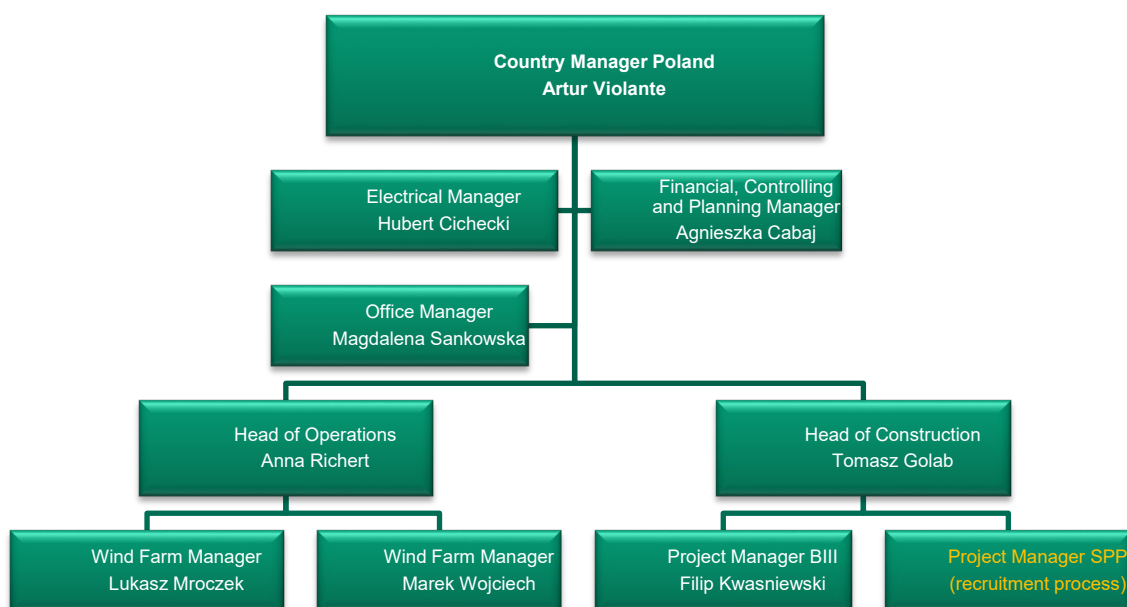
Country Manager Poland
Artur Violante

Electrical Manager
Hubert Cichecki

Financial, Controlling and Planning Manager
Agnieszka Cabaj

Office Manager
Magdalena Sankowska

Head of Operations
Anna Richert

Head of Construction
Tomasz Golab

Wind Farm Manager
Lukasz Mroczek

Wind Farm Manager
Marek Wojciech

Project Manager BIII
Filip Kwasniewski

Project Manager SPP
(recruitment process)